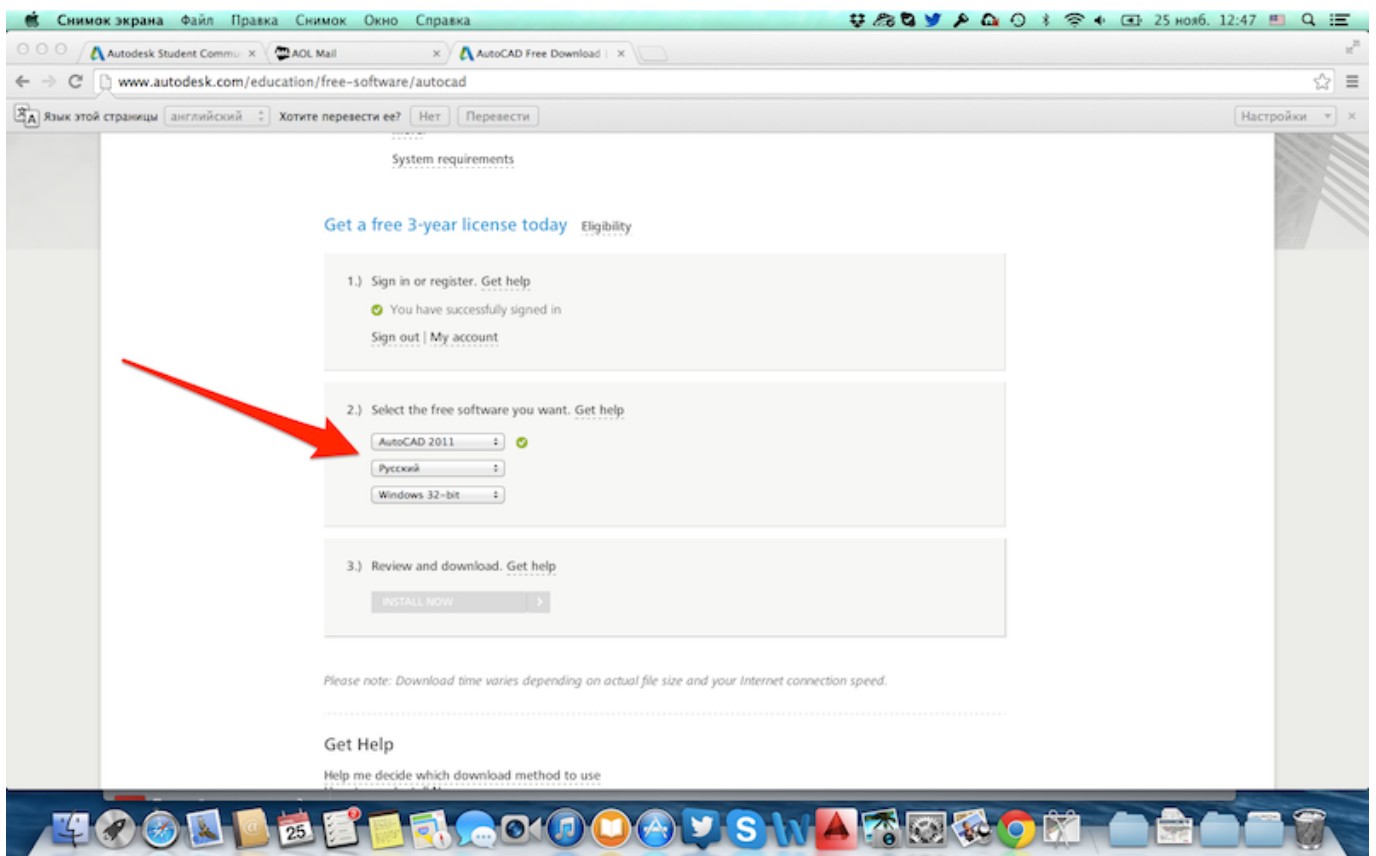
Снимок экрана Файл Правка Снимок Окно Справка 25 нояб. 12:47

Autodesk Student Commu ×
AOL Mail ×
AutoCAD Free Download ×

www.autodesk.com/education/free-software/autocad

Язык этой страницы английский Хотите перевести ее? Нет Перевести Настройки ×

System requirements

Get a free 3-year license today Eligibility

1.) Sign in or register. Get help

You have successfully signed in

Sign out | My account

2.) Select the free software you want. Get help

AutoCAD 2011

Русский

Windows 32-bit

3.) Review and download. Get help

INSTALL NOW

Please note: Download time varies depending on actual file size and your Internet connection speed.

Get Help

Help me decide which download method to use

25